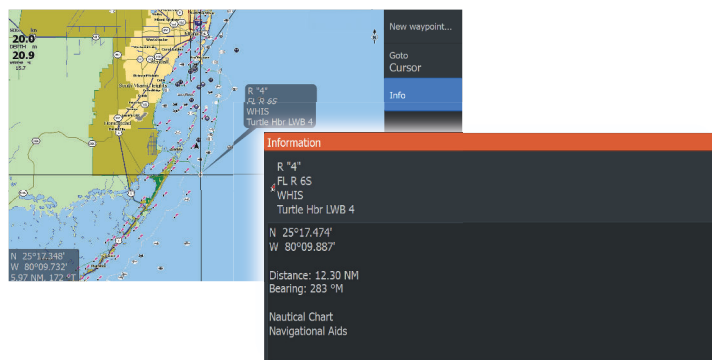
20.0
DEPTH
20.9

R "4"
FL R 6S
WHIS
Turtle Hbr LWB 4

New waypoint...
Goto
Cursor
Info

N 25°17.348'
W 80°09.732'
5.97 NM, 172 °T

Information
R "4"
FL R 6S
WHIS
Turtle Hbr LWB 4

N 25°17.474'
W 80°09.887'

Distance: 12.30 NM
Bearing: 283 °M

Nautical Chart
Navigational Aids